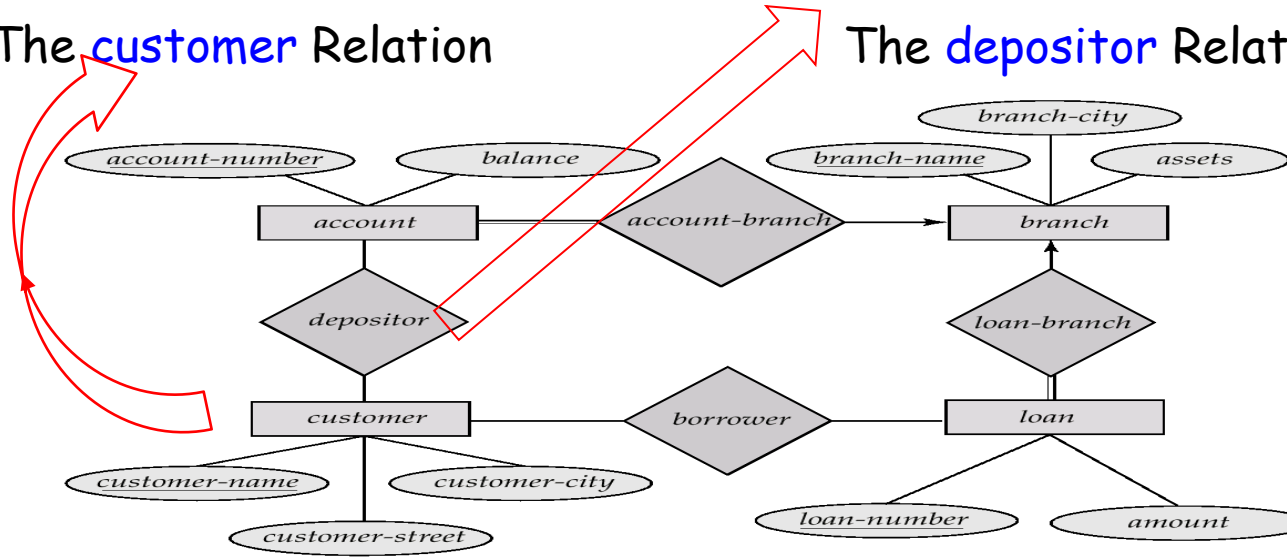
The customer Relation

The depositor Relat

account-number

balance

branch-city

branch-name

assets

account

account-branch

branch

depositor

loan-branch

customer

borrower

loan

customer-name

customer-city

customer-street

loan-number

amount